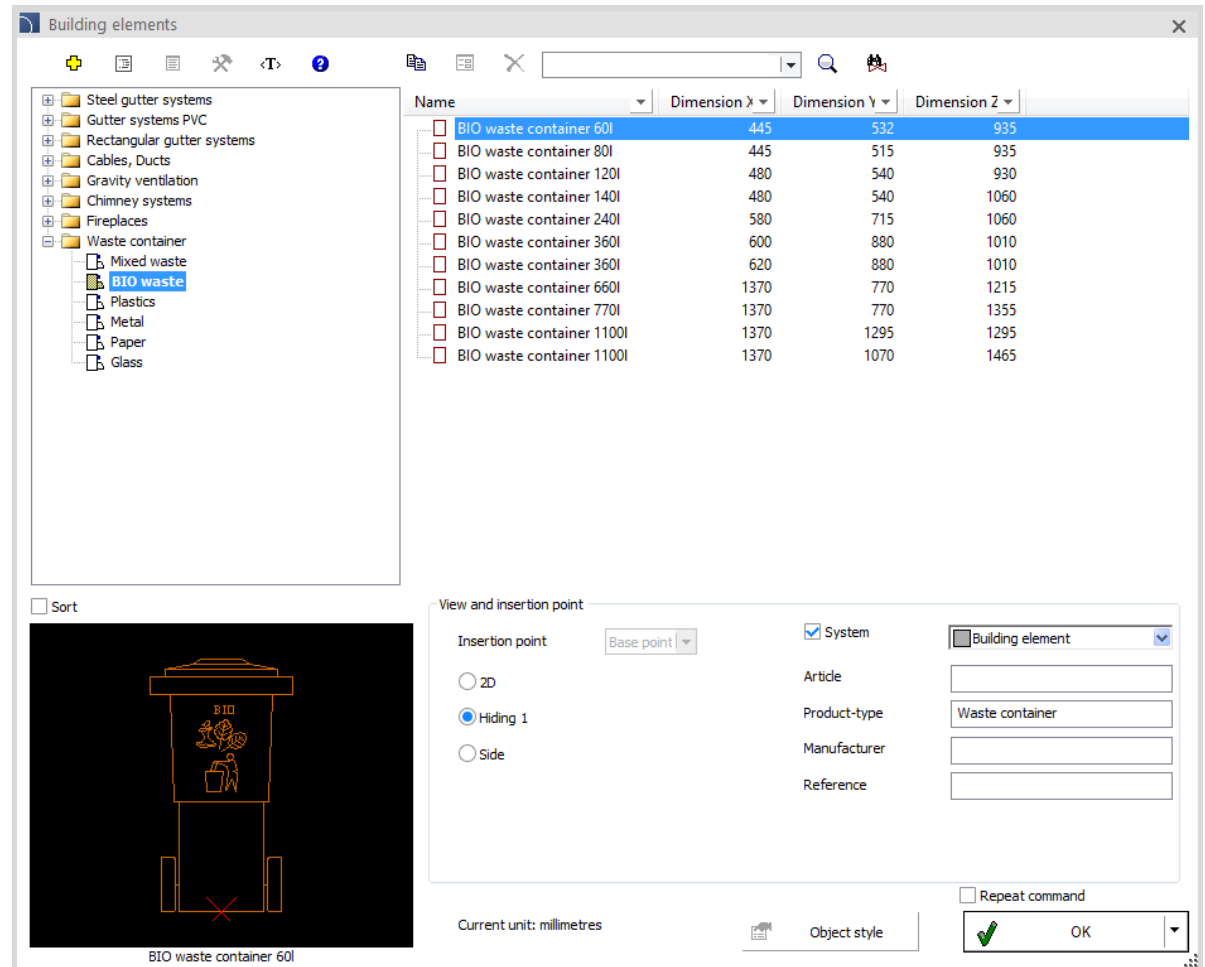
Building elements

‹T›

Steel gutter systems
Gutter systems PVC
Rectangular gutter systems
Cables, Ducts
Gravity ventilation
Chimney systems
Fireplaces
Waste container
Mixed waste
BIO waste
Plastics
Metal
Paper
Glass

| Name | Dimension X | Dimension Y | Dimension Z |
|---|---|---|---|
| BIO waste container 60l | 445 | 532 | 935 |
| BIO waste container 80l | 445 | 515 | 935 |
| BIO waste container 120l | 480 | 540 | 930 |
| BIO waste container 140l | 480 | 540 | 1060 |
| BIO waste container 240l | 580 | 715 | 1060 |
| BIO waste container 360l | 600 | 880 | 1010 |
| BIO waste container 360l | 620 | 880 | 1010 |
| BIO waste container 660l | 1370 | 770 | 1215 |
| BIO waste container 770l | 1370 | 770 | 1355 |
| BIO waste container 1100l | 1370 | 1295 | 1295 |
| BIO waste container 1100l | 1370 | 1070 | 1465 |

Sort

BIO

BIO waste container 60l

View and insertion point
Insertion point
Base point
2D
Hiding 1
Side
System
Building element
Article
Product-type
Waste container
Manufacturer
Reference

Repeat command
Current unit: millimetres
Object style
OK